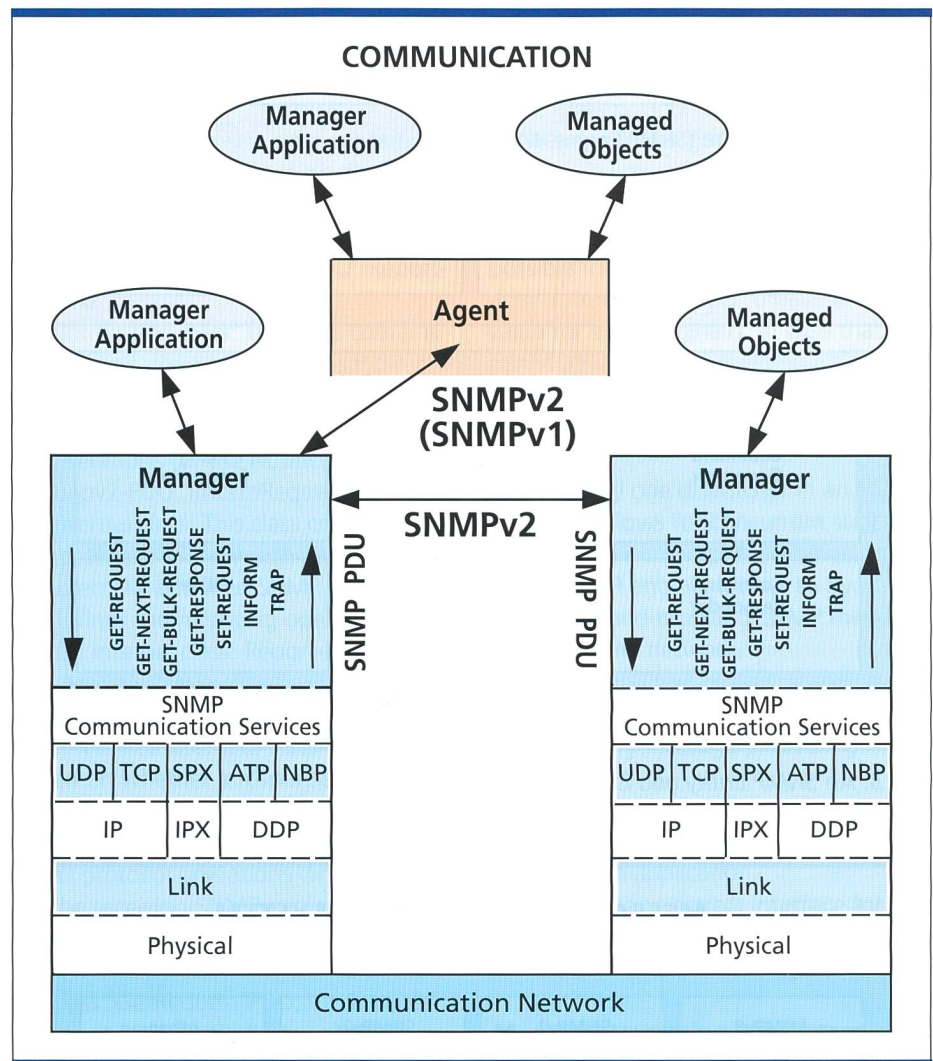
COMMUNICATION

Manager Application

Managed Objects

Agent

Manager Application

Managed Objects

SNMPv2 (SNMPv1)

Manager

GET-REQUEST
GET-NEXT-REQUEST
GET-BULK-REQUEST
GET-RESPONSE
SET-REQUEST
INFORM
TRAP

SNMP PDU

SNMPv2

SNMP PDU

Manager

GET-REQUEST
GET-NEXT-REQUEST
GET-BULK-REQUEST
GET-RESPONSE
SET-REQUEST
INFORM
TRAP

SNMP Communication Services

UDP | TCP | SPX | ATP | NBP

IP | IPX | DDP

Link

Physical

SNMP Communication Services

UDP | TCP | SPX | ATP | NBP

IP | IPX | DDP

Link

Physical

Communication Network